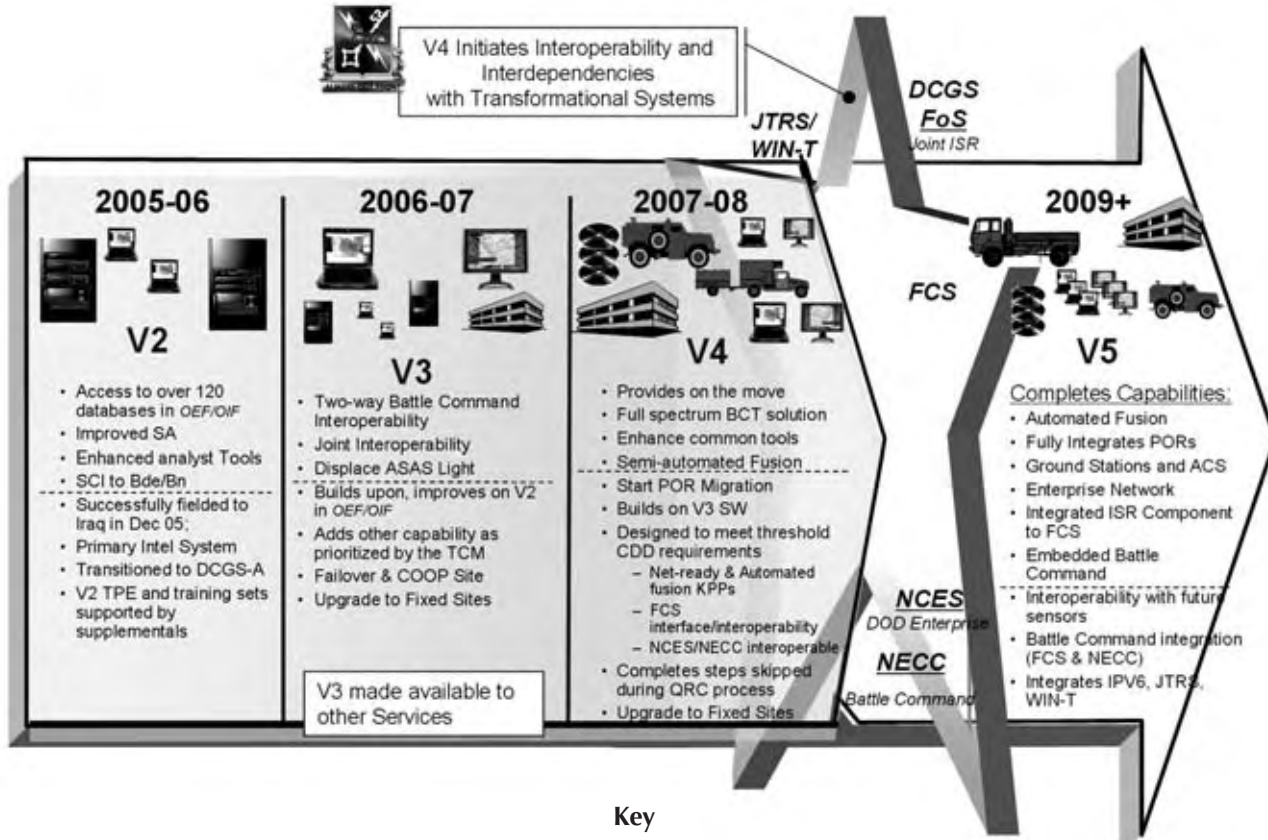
V4 Initiates Interoperability and Interdependencies with Transformational Systems

JTRS/ WIN-T

DCGS FoS
Joint ISR

2005-06

V2

- Access to over 120 databases in OEF/OIF
- Improved SA
- Enhanced analyst Tools
- SCI to Bde/Bn
- Successfully fielded to Iraq in Dec 05;
- Primary Intel System
- Transitioned to DCGS-A
- V2 TPE and training sets supported by supplementals

2006-07

V3

- Two-way Battle Command Interoperability
- Joint Interoperability
- Displace ASAS Light
- Builds upon, improves on V2 in OEF/OIF
- Adds other capability as prioritized by the TCM
- Failover & COOP Site
- Upgrade to Fixed Sites

V3 made available to other Services

2007-08

V4

- Provides on the move
- Full spectrum BCT solution
- Enhance common tools
- Semi-automated Fusion
- Start POR Migration
- Builds on V3 SW
- Designed to meet threshold CDD requirements
  – Net-ready & Automated fusion KPPs
  – FCS interface/interoperability
  – NCES/NECC interoperable
- Completes steps skipped during QRC process
- Upgrade to Fixed Sites

FCS

NCES
DOD Enterprise

NECC
Battle Command

2009+

V5

Completes Capabilities:
- Automated Fusion
- Fully Integrates PORs
- Ground Stations and ACS
- Enterprise Network
- Integrated ISR Component to FCS
- Embedded Battle Command
- Interoperability with future sensors
- Battle Command integration (FCS & NECC)
- Integrates IPV6, JTRS, WIN-T

Key